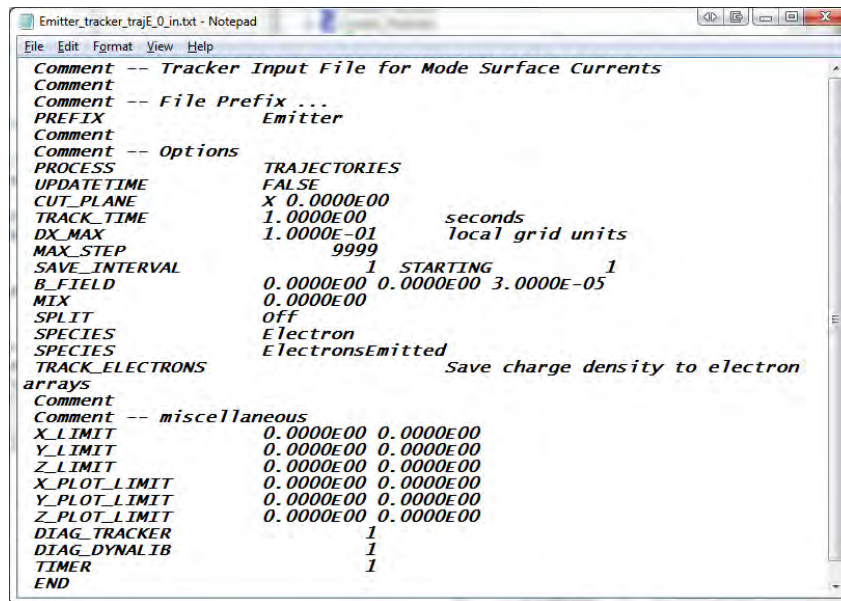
Emitter_tracker_trajE_0_in.txt - Notepad

File Edit Format View Help

Comment -- Tracker Input File for Mode Surface Currents
Comment
Comment -- File Prefix ...
PREFIX Emitter
Comment
Comment -- Options
PROCESS TRAJECTORIES
UPDATETIME FALSE
CUT_PLANE X 0.0000E00
TRACK_TIME 1.0000E00 seconds
DX_MAX 1.0000E-01 local grid units
MAX_STEP 9999
SAVE_INTERVAL 1 STARTING 1
B_FIELD 0.0000E00 0.0000E00 3.0000E-05
MIX 0.0000E00
SPLIT Off
SPECIES Electron
SPECIES ElectronsEmitted
TRACK_ELECTRONS Save charge density to electron arrays
Comment
Comment -- miscellaneous
X_LIMIT 0.0000E00 0.0000E00
Y_LIMIT 0.0000E00 0.0000E00
Z_LIMIT 0.0000E00 0.0000E00
X_PLOT_LIMIT 0.0000E00 0.0000E00
Y_PLOT_LIMIT 0.0000E00 0.0000E00
Z_PLOT_LIMIT 0.0000E00 0.0000E00
DIAG_TRACKER 1
DIAG_DYNALIB 1
TIMER 1
END